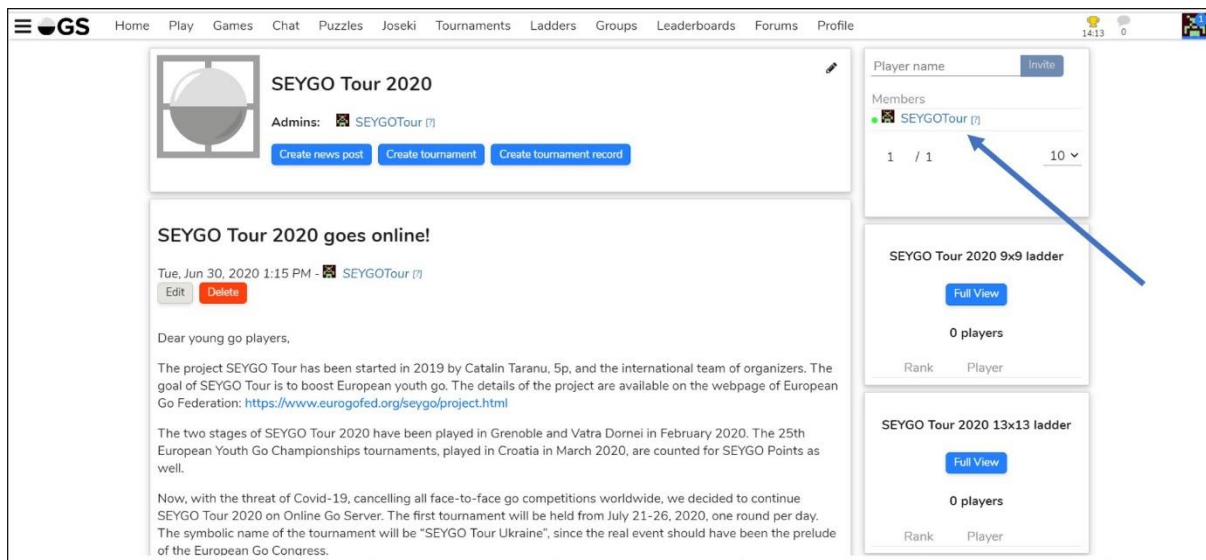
GS Home Play Games Chat Puzzles Joseki Tournaments Ladders Groups Leaderboards Forums Profile

14:13 0

SEYGO Tour 2020

Admins: SEYGOTour [?]

Create news post Create tournament Create tournament record

Player name Invite

Members

SEYGOTour [?]

1 / 1 10

SEYGO Tour 2020 goes online!

Tue, Jun 30, 2020 1:15 PM - SEYGOTour [?]

Edit Delete

Dear young go players,

The project SEYGO Tour has been started in 2019 by Catalin Taranu, 5p, and the international team of organizers. The goal of SEYGO Tour is to boost European youth go. The details of the project are available on the webpage of European Go Federation: https://www.eurogofed.org/seygo/project.html

The two stages of SEYGO Tour 2020 have been played in Grenoble and Vatra Dornei in February 2020. The 25th European Youth Go Championships tournaments, played in Croatia in March 2020, are counted for SEYGO Points as well.

Now, with the threat of Covid-19, cancelling all face-to-face go competitions worldwide, we decided to continue SEYGO Tour 2020 on Online Go Server. The first tournament will be held from July 21-26, 2020, one round per day. The symbolic name of the tournament will be "SEYGO Tour Ukraine", since the real event should have been the prelude of the European Go Congress.

SEYGO Tour 2020 9x9 ladder

Full View

0 players

Rank Player

SEYGO Tour 2020 13x13 ladder

Full View

0 players

Rank Player